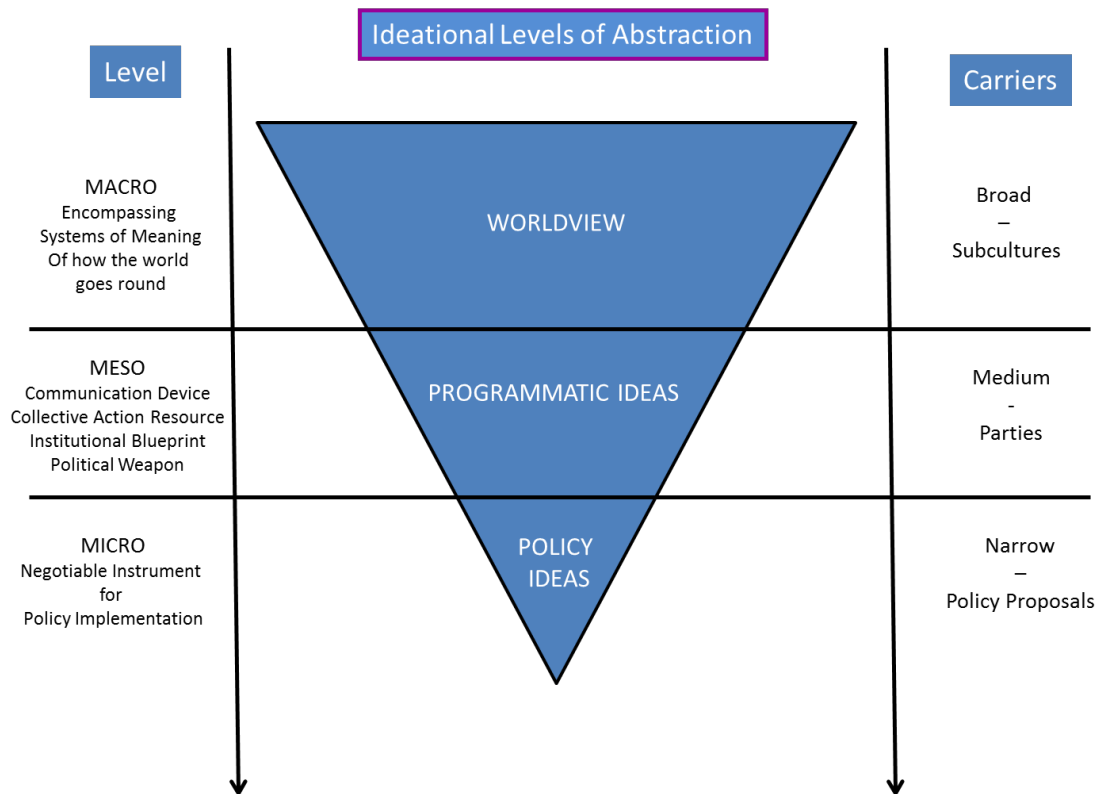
Ideational Levels of Abstraction

Level

Carriers

MACRO
Encompassing
Systems of Meaning
Of how the world
goes round

WORLDVIEW

Broad
–
Subcultures

MESO
Communication Device
Collective Action Resource
Institutional Blueprint
Political Weapon

PROGRAMMATIC IDEAS

Medium
-
Parties

MICRO
Negotiable Instrument
for
Policy Implementation

POLICY
IDEAS

Narrow
–
Policy Proposals